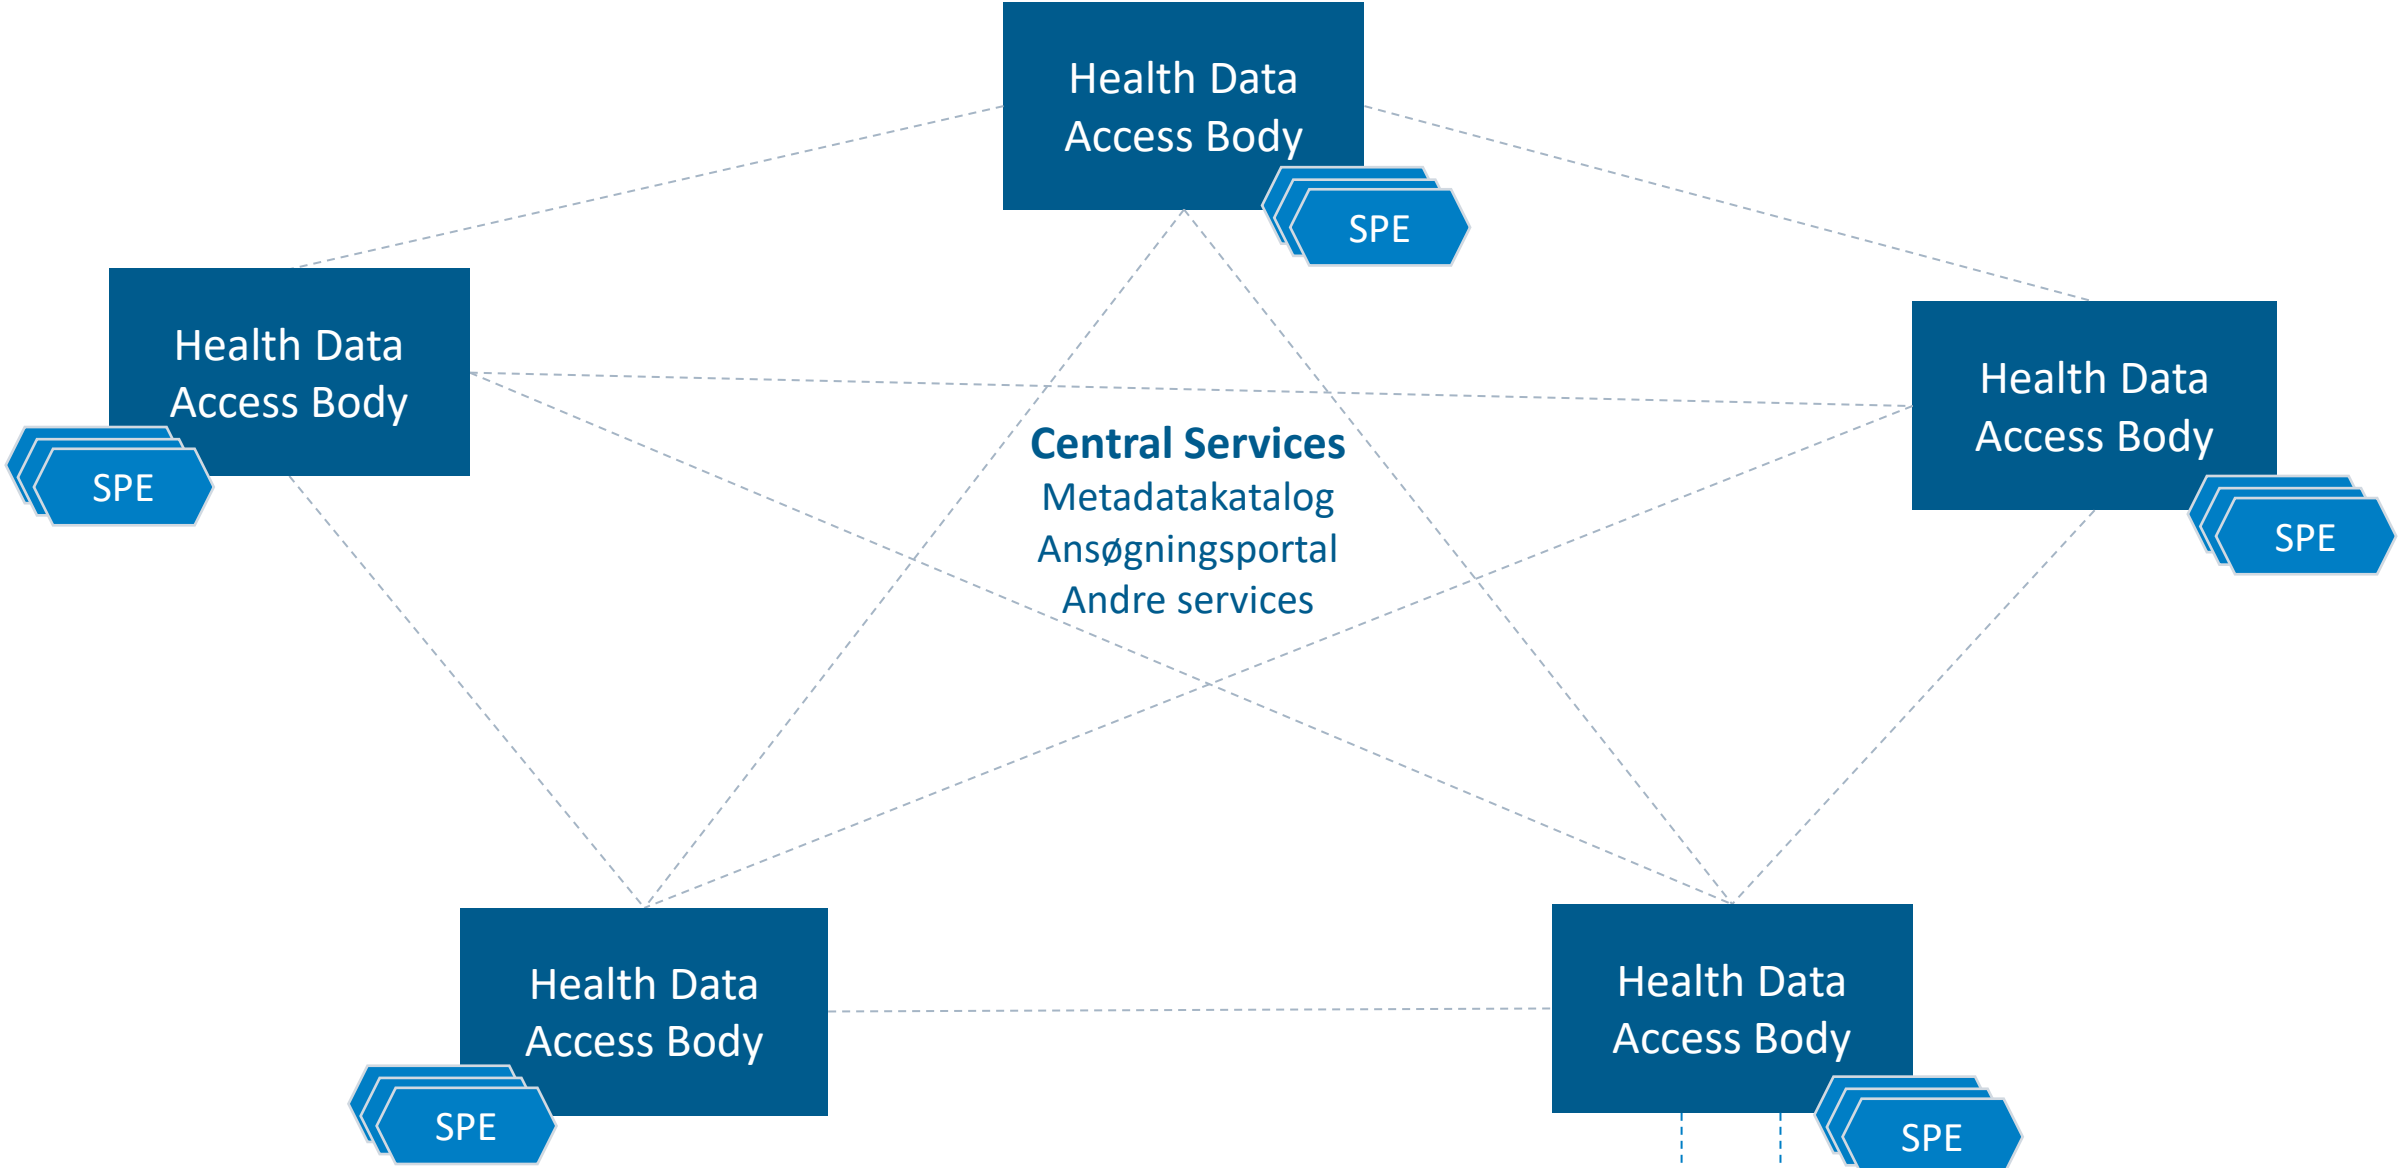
Health Data Access Body

SPE

Health Data Access Body

SPE

Health Data Access Body

SPE

**Central Services**
Metadatakatalog
Ansøgningsportal
Andre services

Health Data Access Body

SPE

Health Data Access Body

SPE